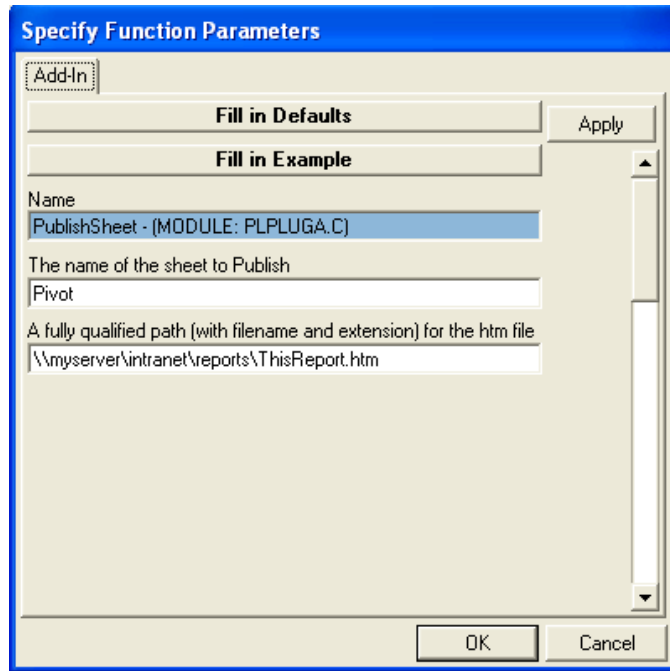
Specify Function Parameters

Add-In

Fill in Defaults

Apply

Fill in Example

Name

PublishSheet - (MODULE: PLPLUGA.C)

The name of the sheet to Publish

Pivot

A fully qualified path (with filename and extension) for the htm file

\\myserver\intranet\reports\ThisReport.htm

OK

Cancel